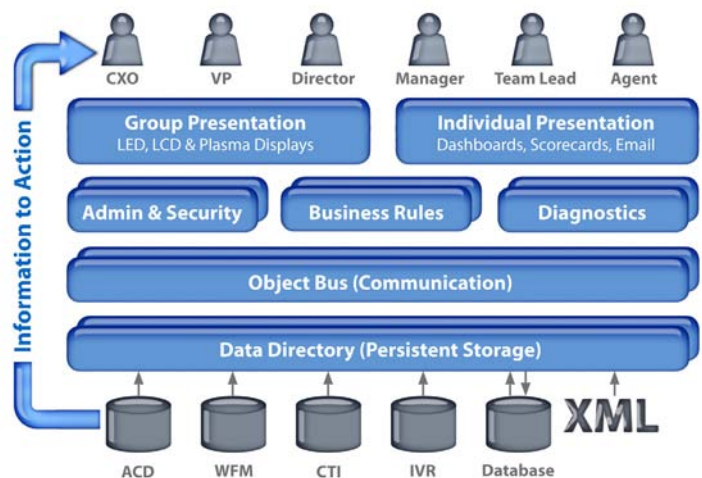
Information to Action

CXO VP Director Manager Team Lead Agent

Group Presentation
LED, LCD & Plasma Displays

Individual Presentation
Dashboards, Scorecards, Email

Admin & Security

Business Rules

Diagnostics

Object Bus (Communication)

Data Directory (Persistent Storage)

ACD WFM CTI IVR Database XML